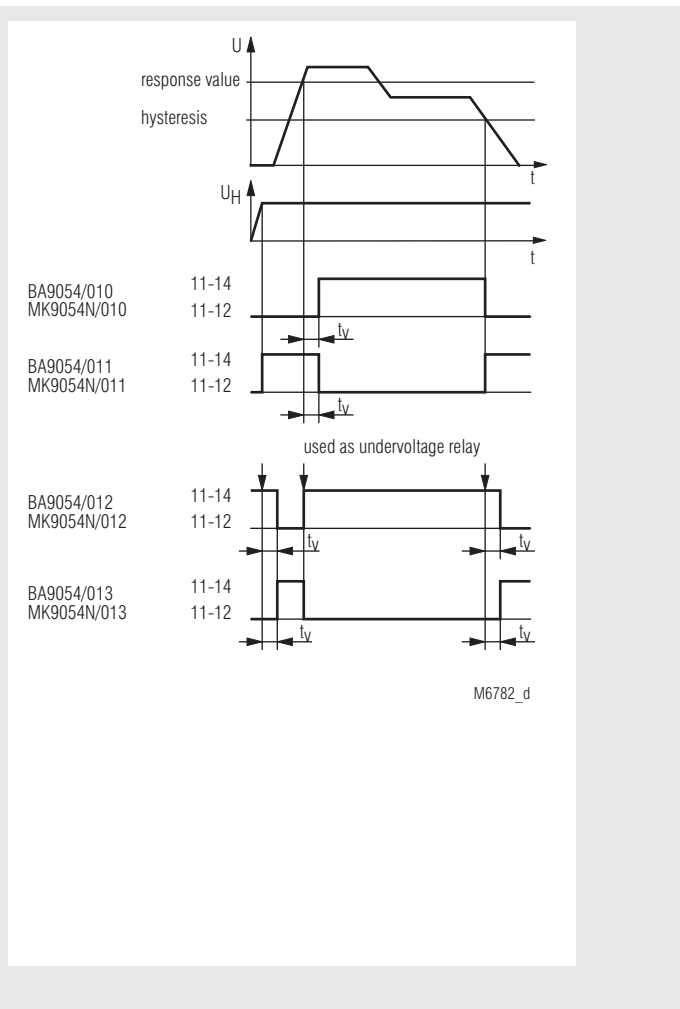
U

response value

hysteresis

t

$U_H$

t

BA9054/010
MK9054N/010

11-14
11-12

$t_V$

BA9054/011
MK9054N/011

11-14
11-12

$t_V$

used as undervoltage relay

BA9054/012
MK9054N/012

11-14
11-12

$t_V$

$t_V$

BA9054/013
MK9054N/013

11-14
11-12

$t_V$

$t_V$

M6782_d